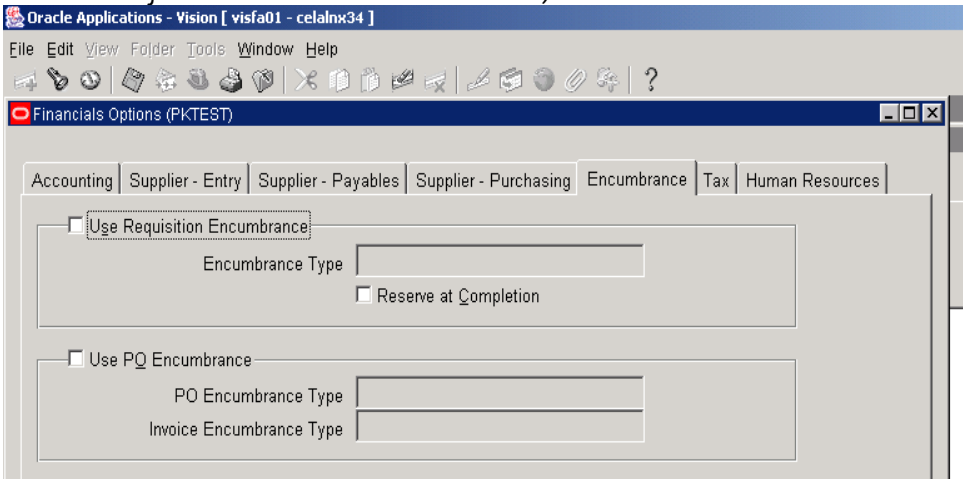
Oracle Applications - Vision [ visfa01 - celalnx34 ]

File Edit View Folder Tools Window Help

?

Financials Options (PKTEST)

Accounting | Supplier - Entry | Supplier - Payables | Supplier - Purchasing | Encumbrance | Tax | Human Resources

Use Requisition Encumbrance

Encumbrance Type

Reserve at Completion

Use PO Encumbrance

PO Encumbrance Type

Invoice Encumbrance Type